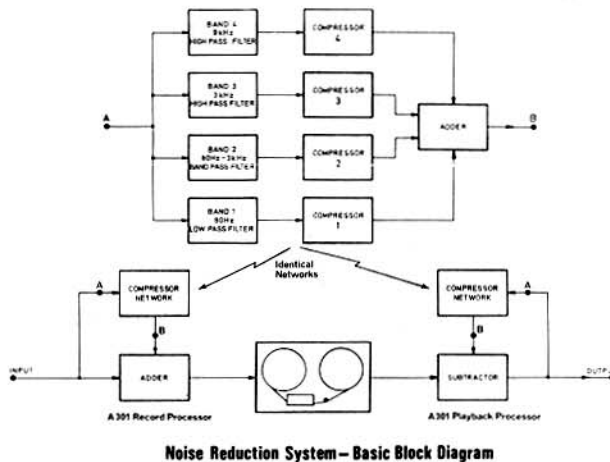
BAND 4
9kHz
HIGH PASS FILTER

COMPRESSOR
4

BAND 3
3kHz
HIGH PASS FILTER

COMPRESSOR
3

A

ADDER

B

BAND 2
80Hz – 3kHz
BAND PASS FILTER

COMPRESSOR
2

BAND 1
80Hz
LOW PASS FILTER

COMPRESSOR
1

Identical
Networks

A

COMPRESSOR
NETWORK

B

COMPRESSOR
NETWORK

A

B

INPUT

ADDER

SUBTRACTOR

OUTPU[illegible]

A301 Record Processor

A301 Playback Processor

Noise Reduction System – Basic Block Diagram